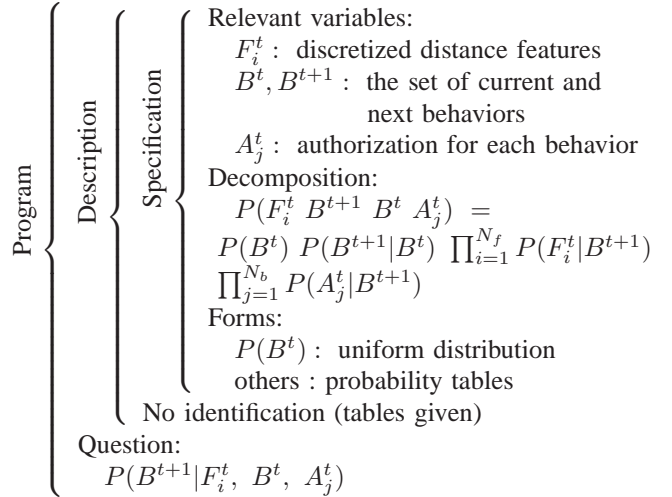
Program

Description

Specification

Relevant variables:
$F_i^t$ : discretized distance features
$B^t, B^{t+1}$ : the set of current and next behaviors
$A_j^t$ : authorization for each behavior
Decomposition:
$P(F_i^t \ B^{t+1} \ B^t \ A_j^t) =$
$P(B^t) \ P(B^{t+1}|B^t) \ \prod_{i=1}^{N_f} P(F_i^t|B^{t+1})$
$\prod_{j=1}^{N_b} P(A_j^t|B^{t+1})$
Forms:
$P(B^t)$ : uniform distribution
others : probability tables
No identification (tables given)
Question:
$P(B^{t+1}|F_i^t, \ B^t, \ A_j^t)$